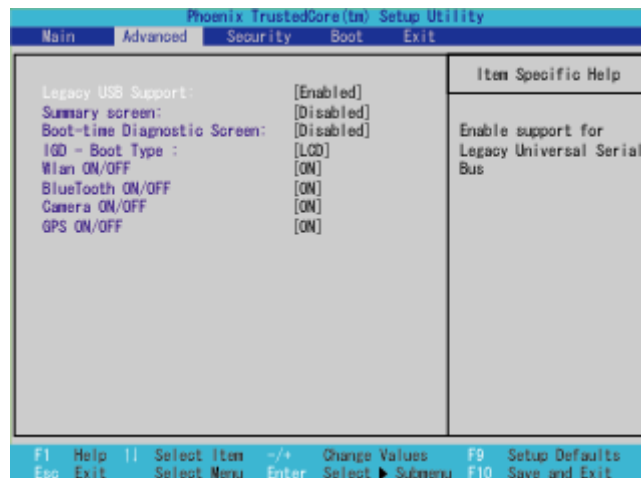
Phoenix TrustedCore(tm) Setup Utility

Main Advanced Security Boot Exit

Legacy USB Support: [Enabled]
Summary screen: [Disabled]
Boot-time Diagnostic Screen: [Disabled]
IGD - Boot Type : [LCD]
Wlan ON/OFF [ON]
BlueTooth ON/OFF [ON]
Camera ON/OFF [ON]
GPS ON/OFF [ON]

Item Specific Help

Enable support for Legacy Universal Serial Bus

F1 Help ↑↓ Select Item -/+ Change Values F9 Setup Defaults
Esc Exit ↔ Select Menu Enter Select ▶ Submenu F10 Save and Exit